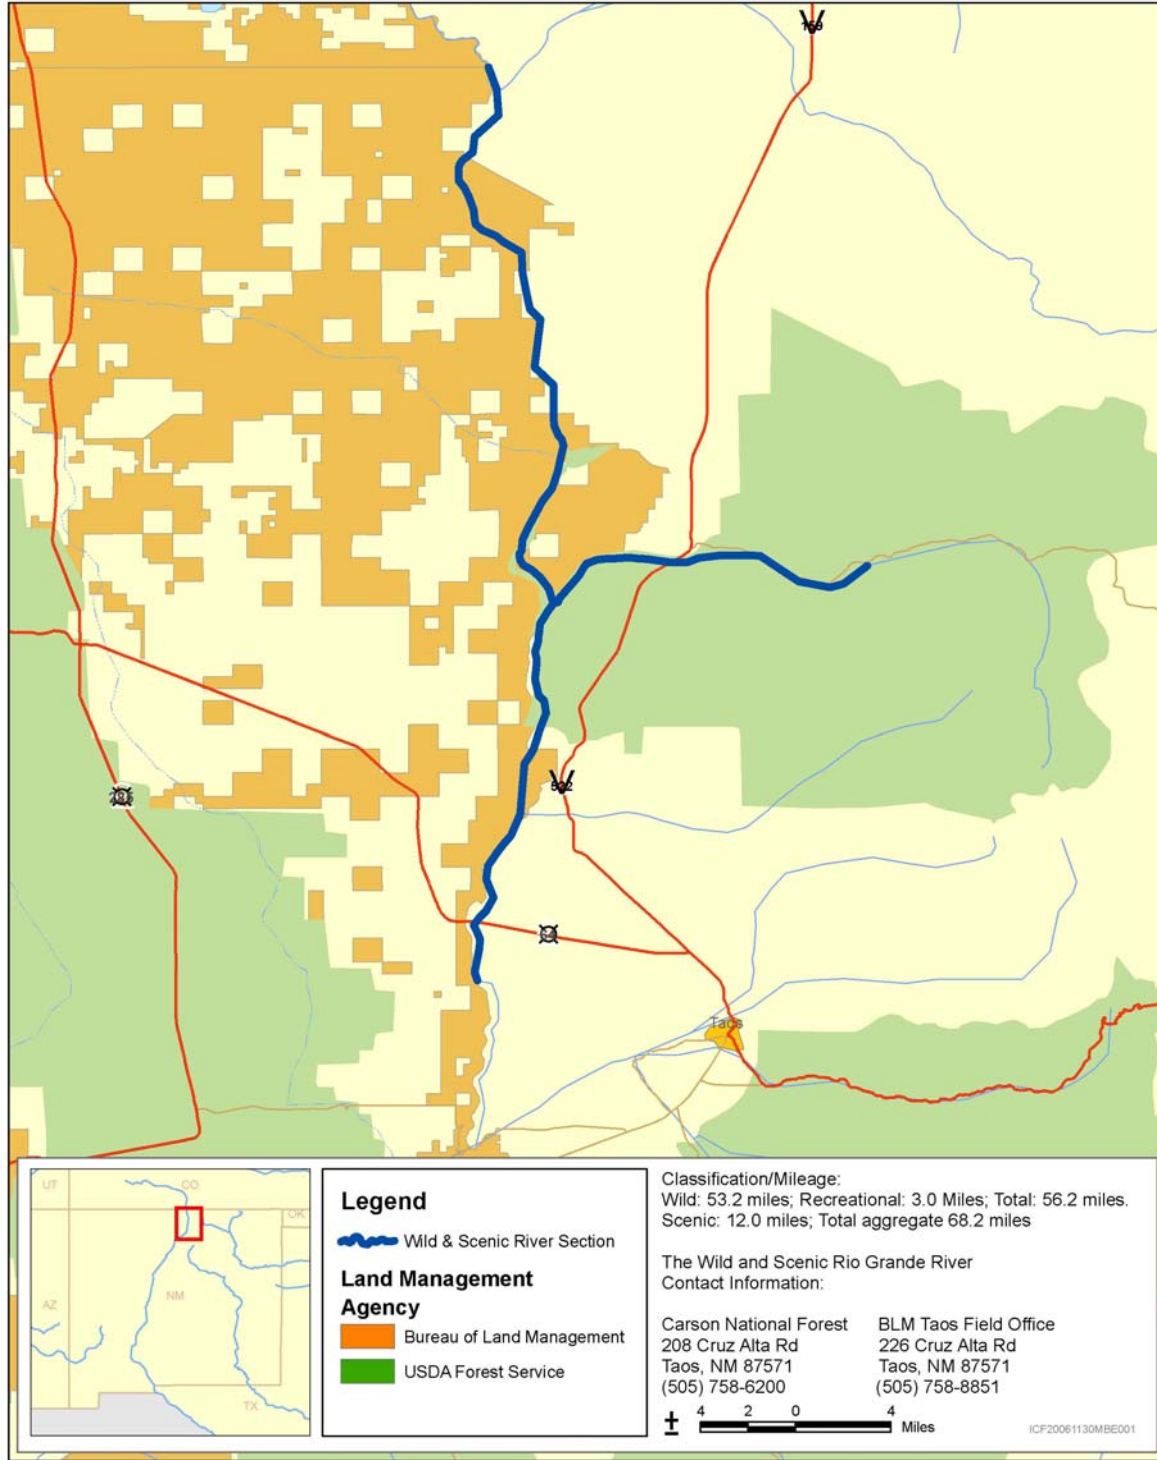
159

522

Taos

UT

CO

OK

AZ

NM

TX

Legend

Wild & Scenic River Section

Land Management Agency

Bureau of Land Management

USDA Forest Service

Classification/Mileage:
Wild: 53.2 miles; Recreational: 3.0 Miles; Total: 56.2 miles.
Scenic: 12.0 miles; Total aggregate 68.2 miles

The Wild and Scenic Rio Grande River
Contact Information:

Carson National Forest
208 Cruz Alta Rd
Taos, NM 87571
(505) 758-6200

BLM Taos Field Office
226 Cruz Alta Rd
Taos, NM 87571
(505) 758-8851

4 2 0 4
Miles

ICF20061130MBE001